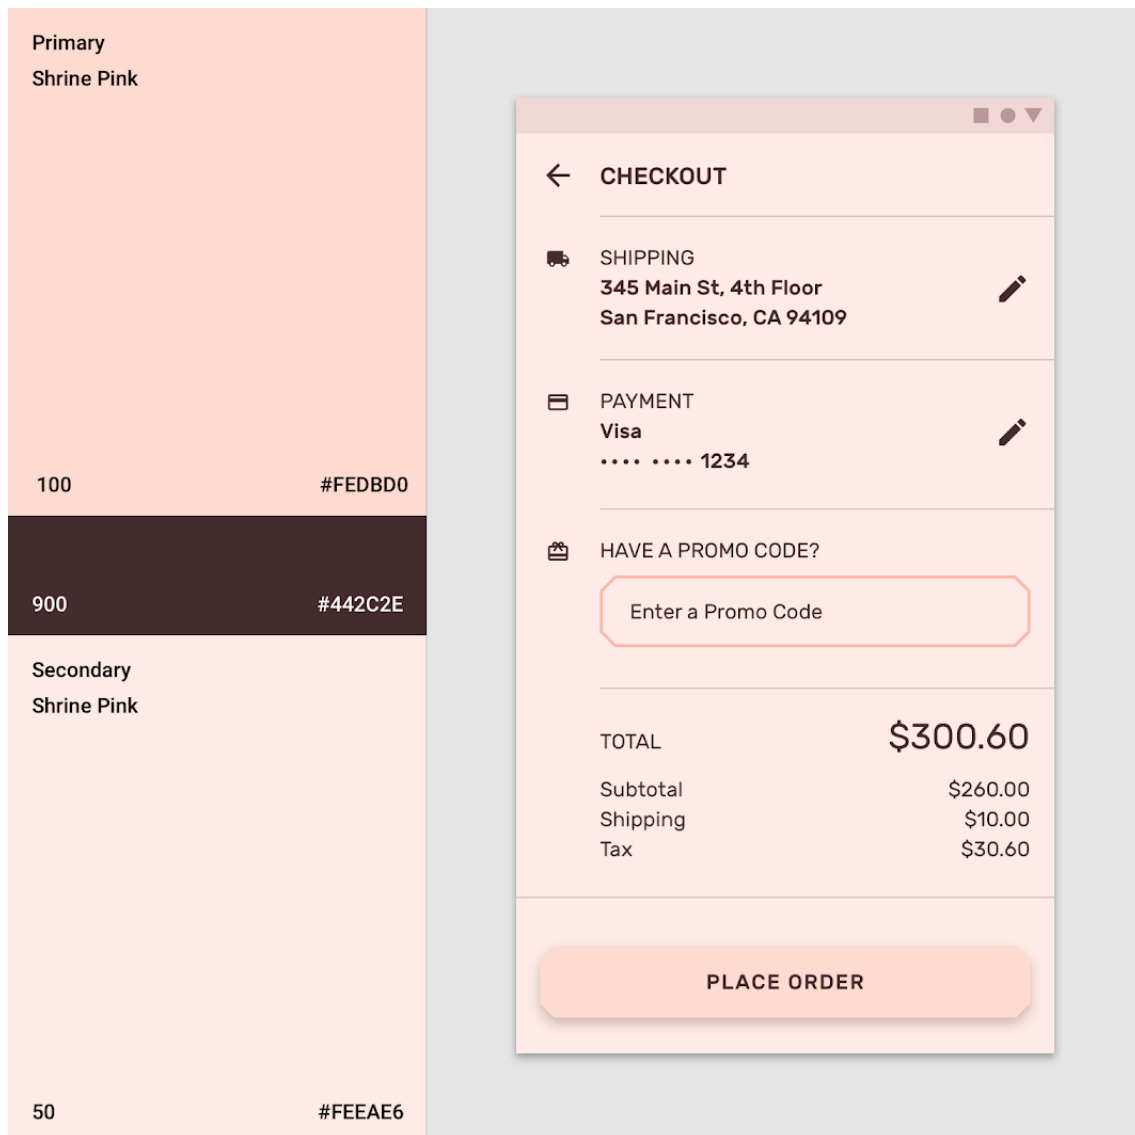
Primary
Shrine Pink

100 #FEDBD0

900 #442C2E

Secondary
Shrine Pink

50 #FEEAE6

CHECKOUT

SHIPPING
345 Main St, 4th Floor
San Francisco, CA 94109

PAYMENT
Visa
•••• •••• 1234

HAVE A PROMO CODE?
Enter a Promo Code

TOTAL $300.60

| Subtotal | $260.00 |
|---|---|
| Shipping | $10.00 |
| Tax | $30.60 |

PLACE ORDER